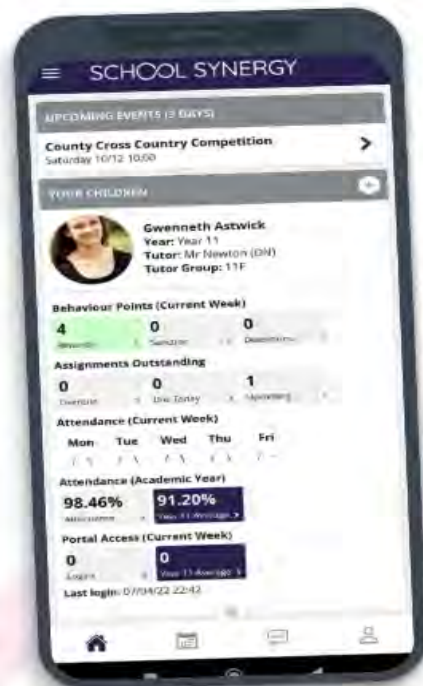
SCHOOL SYNERGY

UPCOMING EVENTS (3 DAYS)

County Cross Country Competition
Saturday 10/12 10:50

YOUR CHILDREN

Gwenneth Astwick
Year: Year 11
Tutor: Mr Newton (DN)
Tutor Group: 11F

Behaviour Points (Current Week)

4
Rewards

0
Sanctions

0
Detentions

Assignments Outstanding

0
Overdue

0
Due Today

1
Upcoming

Attendance (Current Week)

Mon Tue Wed Thu Fri

Attendance (Academic Year)

98.46%
Attendance

91.20%
Year 11 Average

Portal Access (Current Week)

0
Logins

0
Year 11 Average

Last login: 07/04/22 22:42